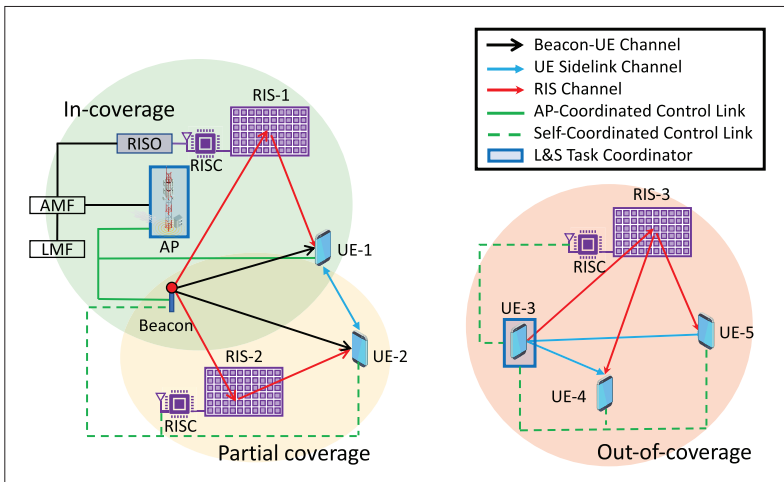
Beacon-UE Channel
UE Sidelink Channel
RIS Channel
AP-Coordinated Control Link
Self-Coordinated Control Link
L&S Task Coordinator

In-coverage
RIS-1
RISO
RISC
AMF
LMF
AP
UE-1
Beacon
UE-2
RIS-2
RISC
Partial coverage

RIS-3
RISC
UE-3
UE-5
UE-4
Out-of-coverage